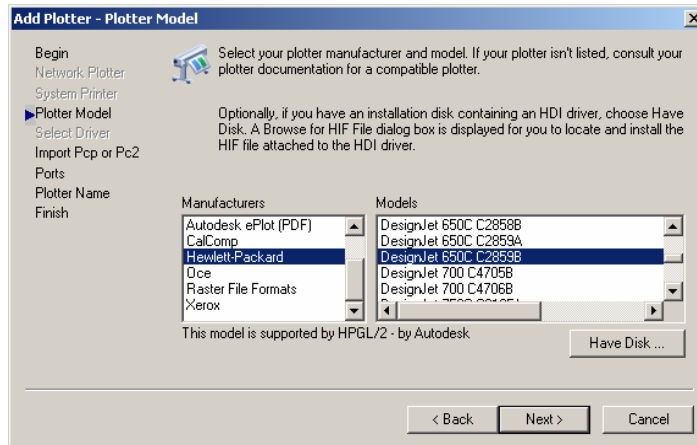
Add Plotter - Plotter Model

Begin
Network Plotter
System Printer
Plotter Model
Select Driver
Import Pcp or Pc2
Ports
Plotter Name
Finish

Select your plotter manufacturer and model. If your plotter isn't listed, consult your plotter documentation for a compatible plotter.

Optionally, if you have an installation disk containing an HDI driver, choose Have Disk. A Browse for HIF File dialog box is displayed for you to locate and install the HIF file attached to the HDI driver.

Manufacturers
Autodesk ePlot (PDF)
CalComp
Hewlett-Packard
Oce
Raster File Formats
Xerox

Models
DesignJet 650C C2858B
DesignJet 650C C2859A
DesignJet 650C C2859B
DesignJet 700 C4705B
DesignJet 700 C4706B
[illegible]

This model is supported by HPGL/2 - by Autodesk

Have Disk ...

< Back
Next >
Cancel